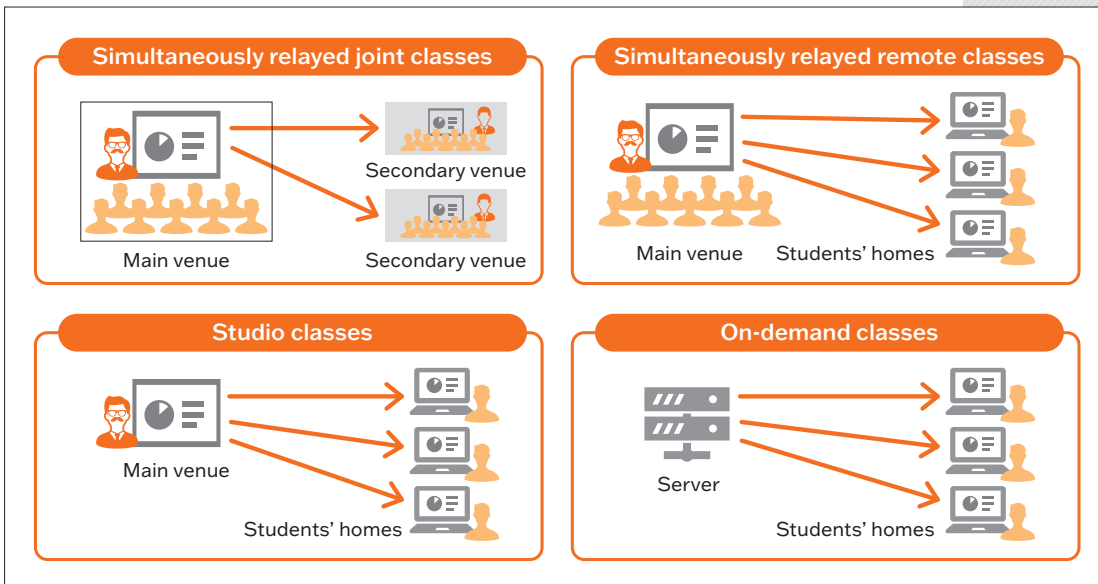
Simultaneously relayed joint classes

Secondary venue

Main venue

Secondary venue

Simultaneously relayed remote classes

Main venue

Students' homes

Studio classes

Main venue

Students' homes

On-demand classes

Server

Students' homes